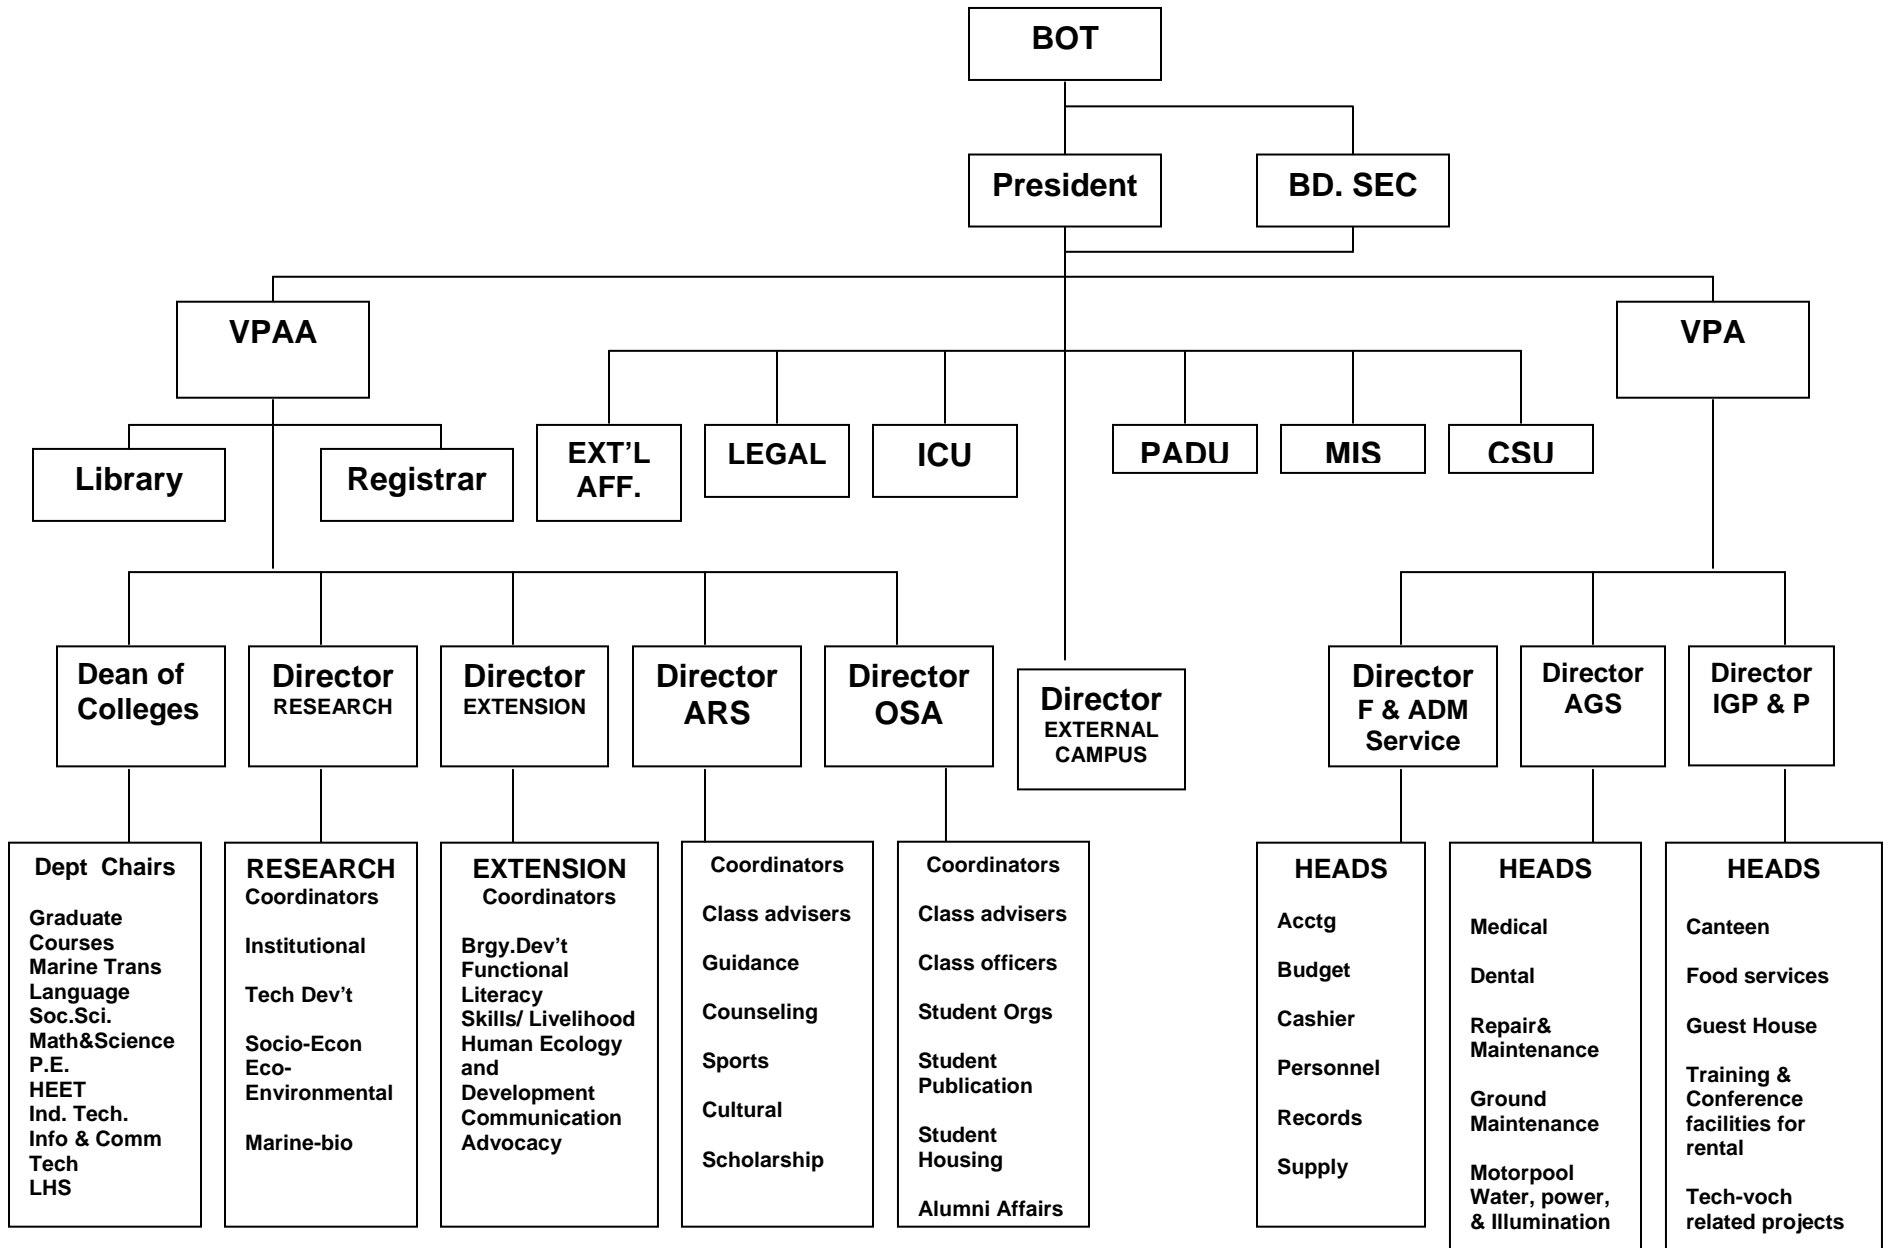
BOT

President

BD. SEC

VPAA

VPA

Library

Registrar

EXT'L AFF.

LEGAL

ICU

PADU

MIS

CSU

Dean of Colleges

Director RESEARCH

Director EXTENSION

Director ARS

Director OSA

Director EXTERNAL CAMPUS

Director F & ADM Service

Director AGS

Director IGP & P

Dept Chairs

Graduate Courses
Marine Trans
Language
Soc.Sci.
Math&Science
P.E.
HEET
Ind. Tech.
Info & Comm Tech
LHS

RESEARCH Coordinators

Institutional

Tech Dev't

Socio-Econ
Eco-Environmental

Marine-bio

EXTENSION Coordinators

Brgy.Dev't
Functional Literacy
Skills/ Livelihood
Human Ecology and Development
Communication Advocacy

Coordinators

Class advisers

Guidance

Counseling

Sports

Cultural

Scholarship

Coordinators

Class advisers

Class officers

Student Orgs

Student Publication

Student Housing

Alumni Affairs

HEADS

Acctg

Budget

Cashier

Personnel

Records

Supply

HEADS

Medical

Dental

Repair& Maintenance

Ground Maintenance

Motorpool
Water, power, & Illumination

HEADS

Canteen

Food services

Guest House

Training & Conference facilities for rental

Tech-voch related projects